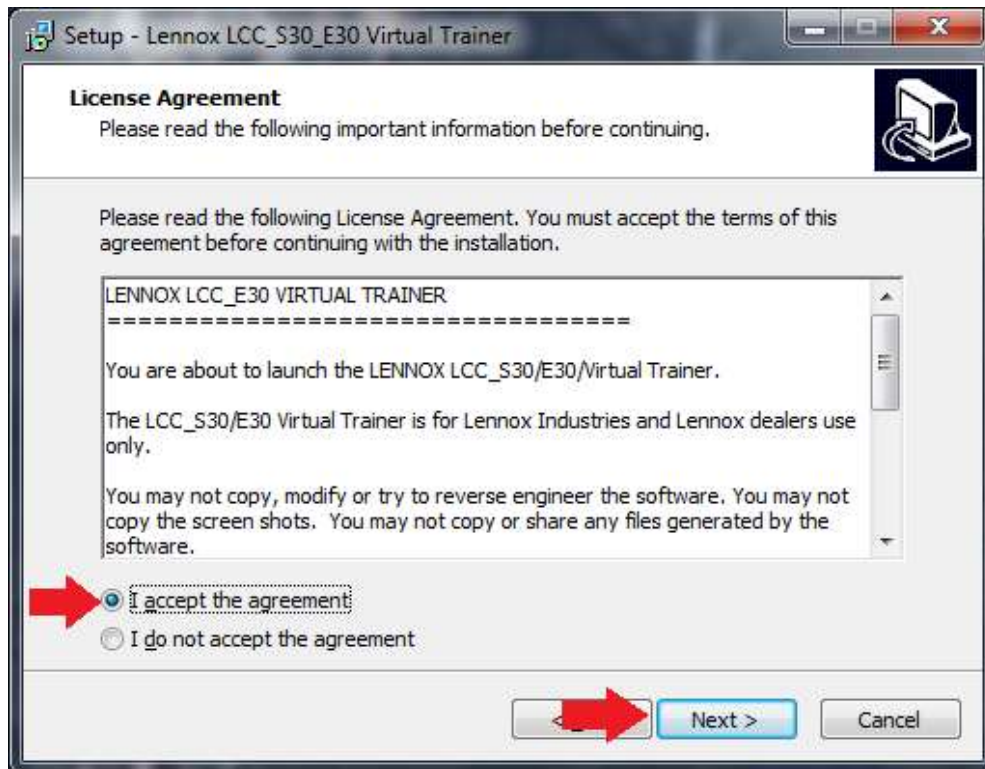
Setup - Lennox LCC_S30_E30 Virtual Trainer

License Agreement
Please read the following important information before continuing.

Please read the following License Agreement. You must accept the terms of this agreement before continuing with the installation.

LENNOX LCC_E30 VIRTUAL TRAINER
===================================

You are about to launch the LENNOX LCC_S30/E30/Virtual Trainer.

The LCC_S30/E30 Virtual Trainer is for Lennox Industries and Lennox dealers use only.

You may not copy, modify or try to reverse engineer the software. You may not copy the screen shots. You may not copy or share any files generated by the software.

I accept the agreement
I do not accept the agreement

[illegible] Next > Cancel